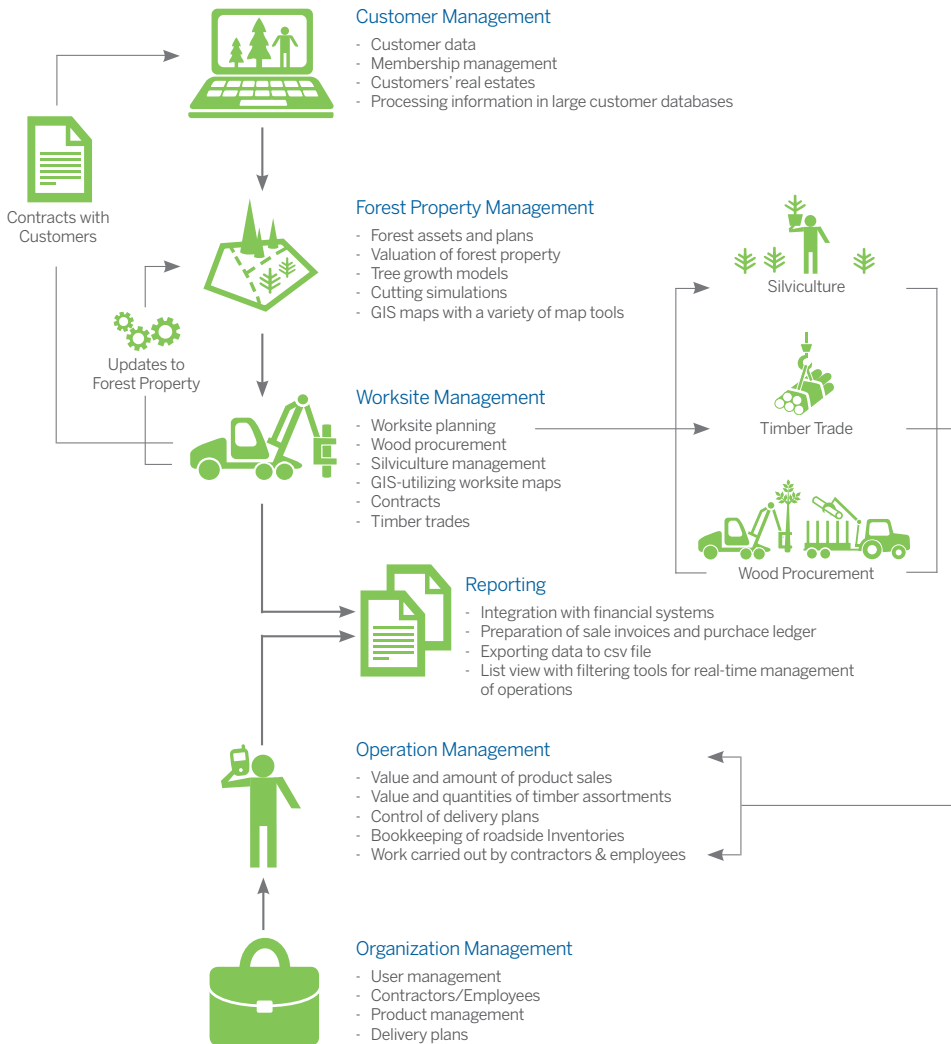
Customer Management
- Customer data
- Membership management
- Customers' real estates
- Processing information in large customer databases

Contracts with Customers

Forest Property Management
- Forest assets and plans
- Valuation of forest property
- Tree growth models
- Cutting simulations
- GIS maps with a variety of map tools

Updates to Forest Property

Worksite Management
- Worksite planning
- Wood procurement
- Silviculture management
- GIS-utilizing worksite maps
- Contracts
- Timber trades

Silviculture

Timber Trade

Wood Procurement

Reporting
- Integration with financial systems
- Preparation of sale invoices and purchace ledger
- Exporting data to csv file
- List view with filtering tools for real-time management of operations

Operation Management
- Value and amount of product sales
- Value and quantities of timber assortments
- Control of delivery plans
- Bookkeeping of roadside Inventories
- Work carried out by contractors & employees

Organization Management
- User management
- Contractors/Employees
- Product management
- Delivery plans